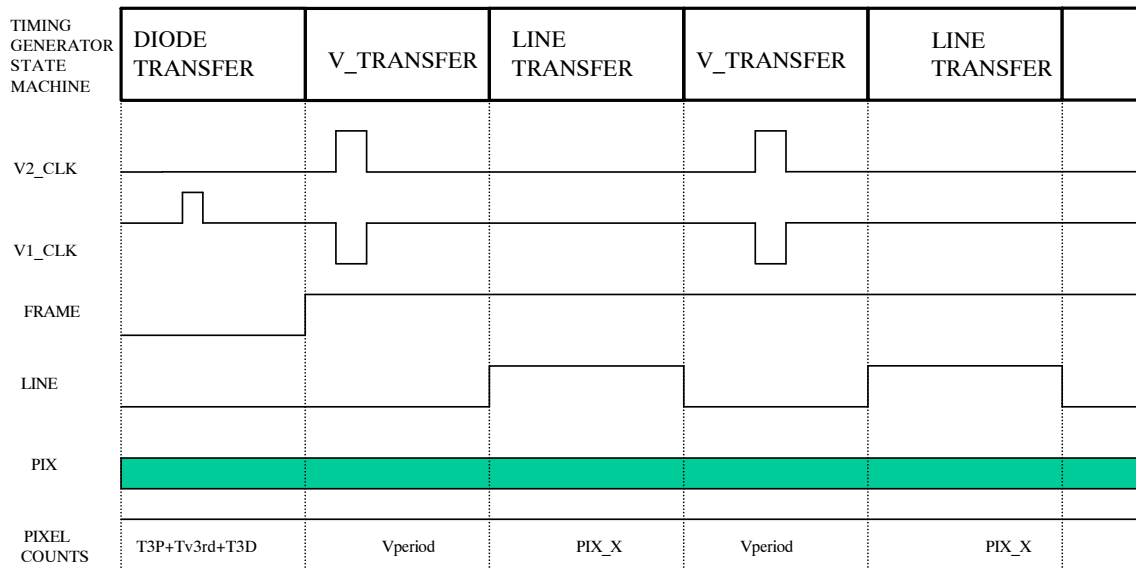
TIMING GENERATOR STATE MACHINE

| DIODE TRANSFER | V_TRANSFER | LINE TRANSFER | V_TRANSFER | LINE TRANSFER |
|---|---|---|---|---|

V2_CLK

V1_CLK

FRAME

LINE

PIX

PIXEL COUNTS

| T3P+Tv3rd+T3D | Vperiod | PIX_X | Vperiod | PIX_X |
|---|---|---|---|---|